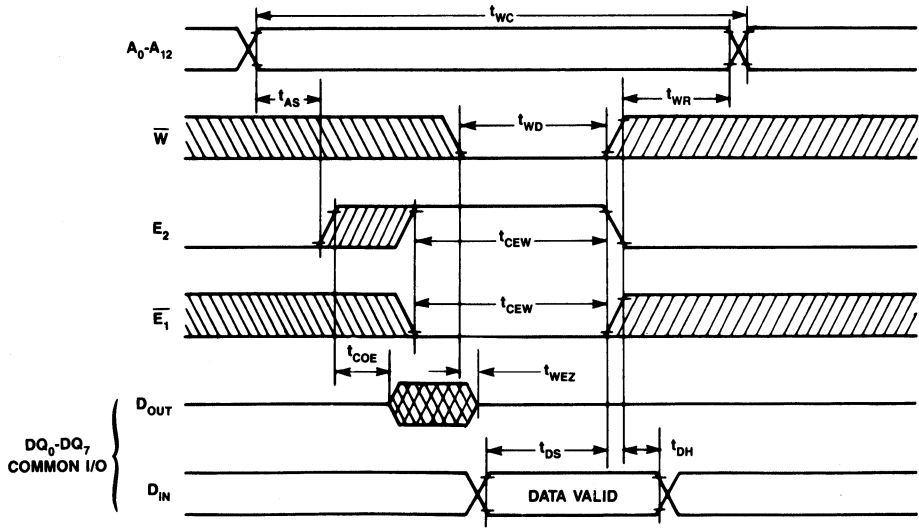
$t_{WC}$

$A_0$-$A_{12}$

$t_{AS}$

$t_{WR}$

$\overline{W}$

$t_{WD}$

$E_2$

$t_{CEW}$

$\overline{E_1}$

$t_{CEW}$

$t_{COE}$

$t_{WEZ}$

$D_{OUT}$

$DQ_0$-$DQ_7$
COMMON I/O

$t_{DS}$

$t_{DH}$

$D_{IN}$

DATA VALID